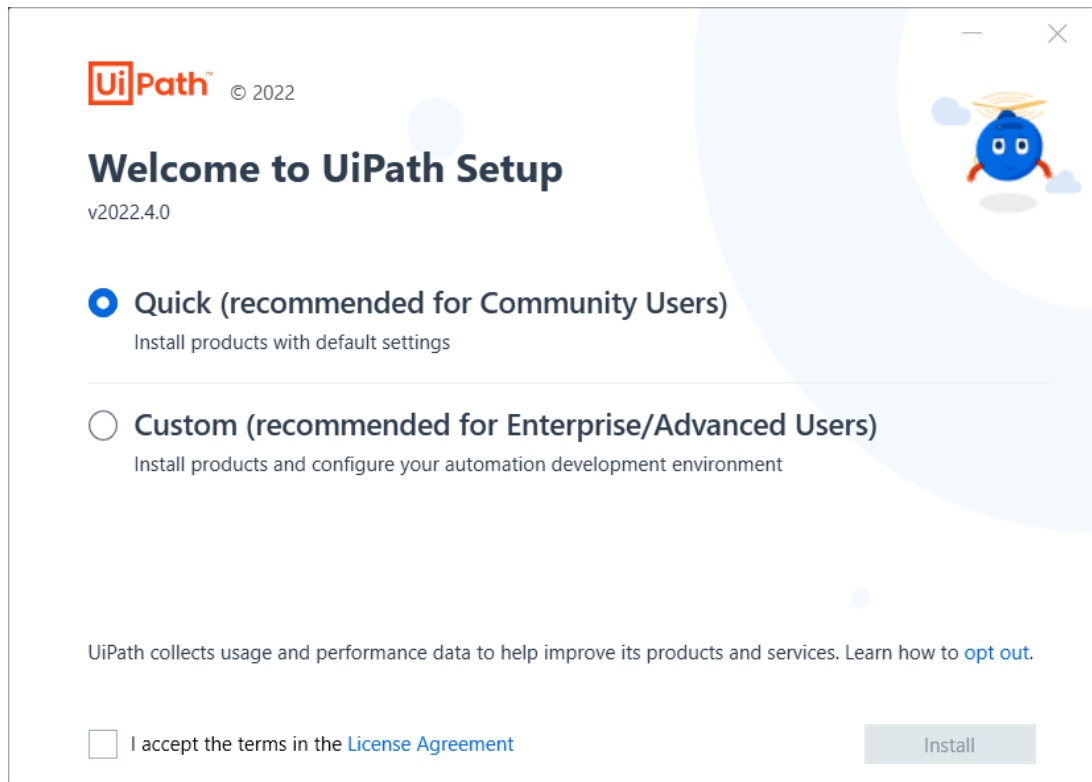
UiPath™ © 2022

Welcome to UiPath Setup

v2022.4.0

Quick (recommended for Community Users)

Install products with default settings

Custom (recommended for Enterprise/Advanced Users)

Install products and configure your automation development environment

UiPath collects usage and performance data to help improve its products and services. Learn how to opt out.

I accept the terms in the License Agreement

Install